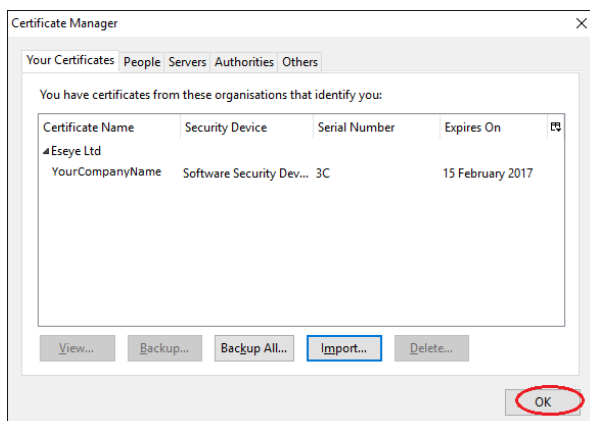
Certificate Manager

Your Certificates | People | Servers | Authorities | Others

You have certificates from these organisations that identify you:

| Certificate Name | Security Device | Serial Number | Expires On |
|---|---|---|---|
| Eseye Ltd | | | |
| YourCompanyName | Software Security Dev... | 3C | 15 February 2017 |

View... Backup... Backup All... Import... Delete...

OK